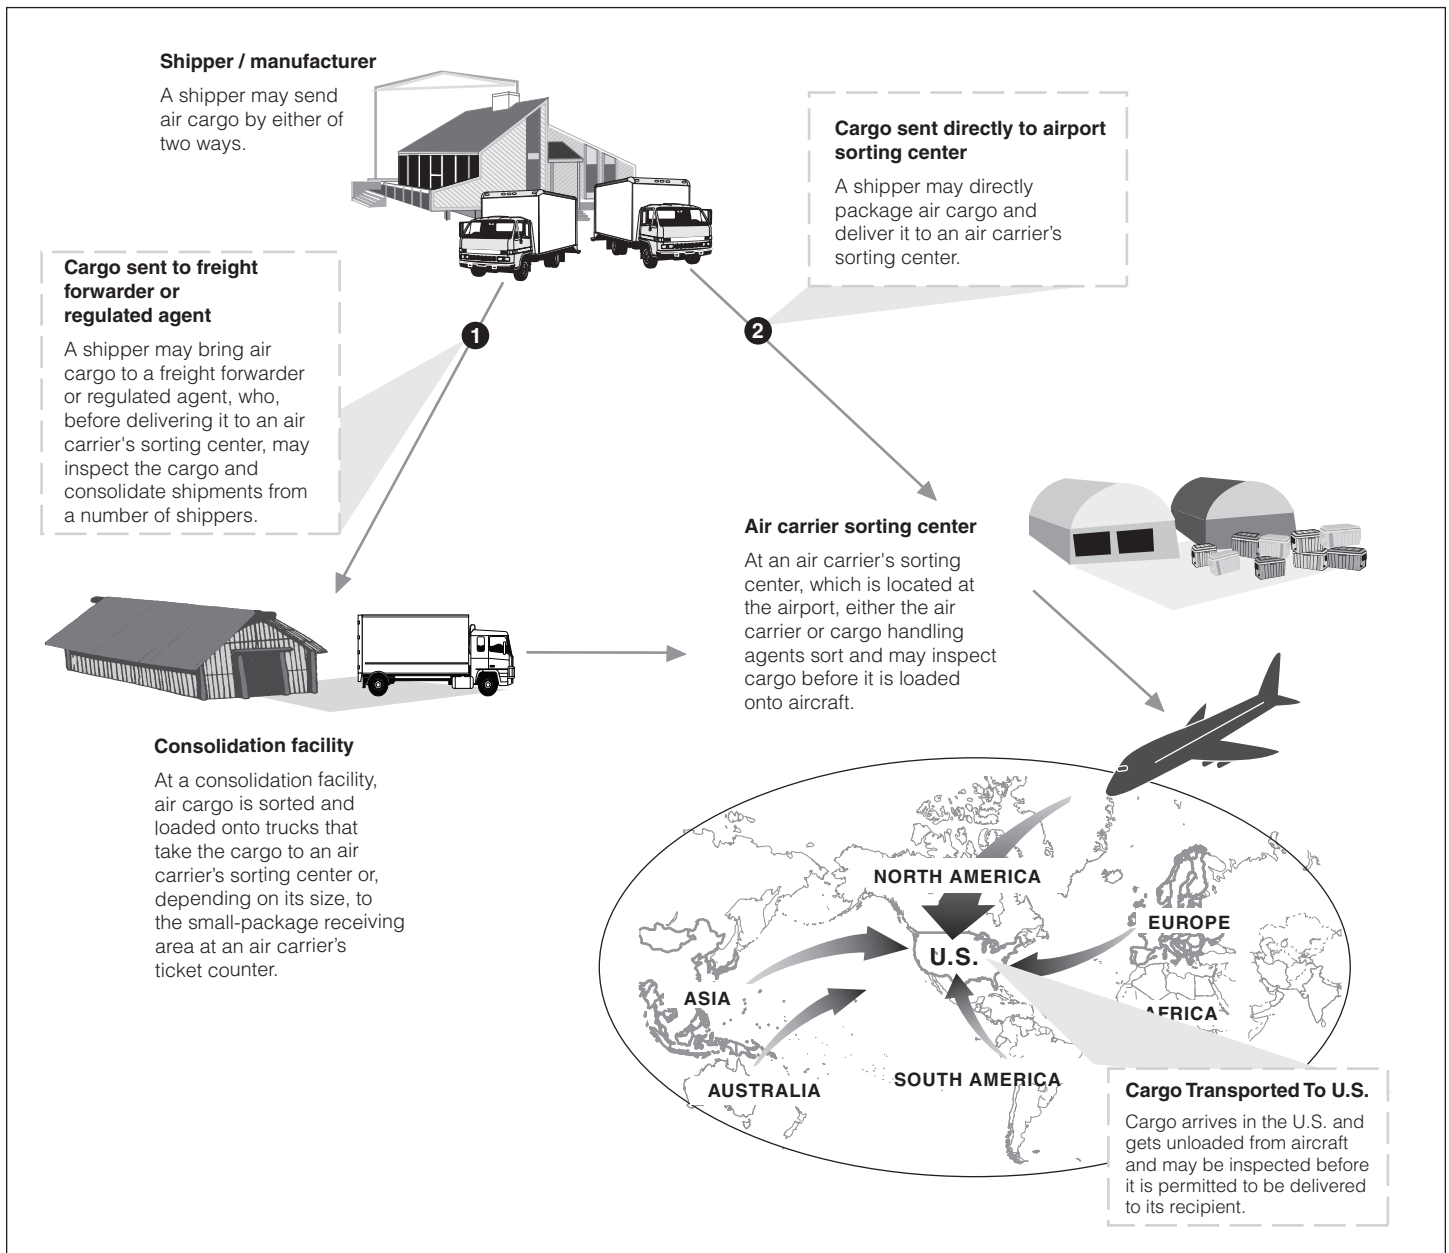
**Shipper / manufacturer**

A shipper may send air cargo by either of two ways.

**Cargo sent directly to airport sorting center**

A shipper may directly package air cargo and deliver it to an air carrier's sorting center.

**Cargo sent to freight forwarder or regulated agent**

A shipper may bring air cargo to a freight forwarder or regulated agent, who, before delivering it to an air carrier's sorting center, may inspect the cargo and consolidate shipments from a number of shippers.

1

2

**Air carrier sorting center**

At an air carrier's sorting center, which is located at the airport, either the air carrier or cargo handling agents sort and may inspect cargo before it is loaded onto aircraft.

**Consolidation facility**

At a consolidation facility, air cargo is sorted and loaded onto trucks that take the cargo to an air carrier's sorting center or, depending on its size, to the small-package receiving area at an air carrier's ticket counter.

NORTH AMERICA

EUROPE

U.S.

ASIA

AFRICA

AUSTRALIA

SOUTH AMERICA

**Cargo Transported To U.S.**

Cargo arrives in the U.S. and gets unloaded from aircraft and may be inspected before it is permitted to be delivered to its recipient.